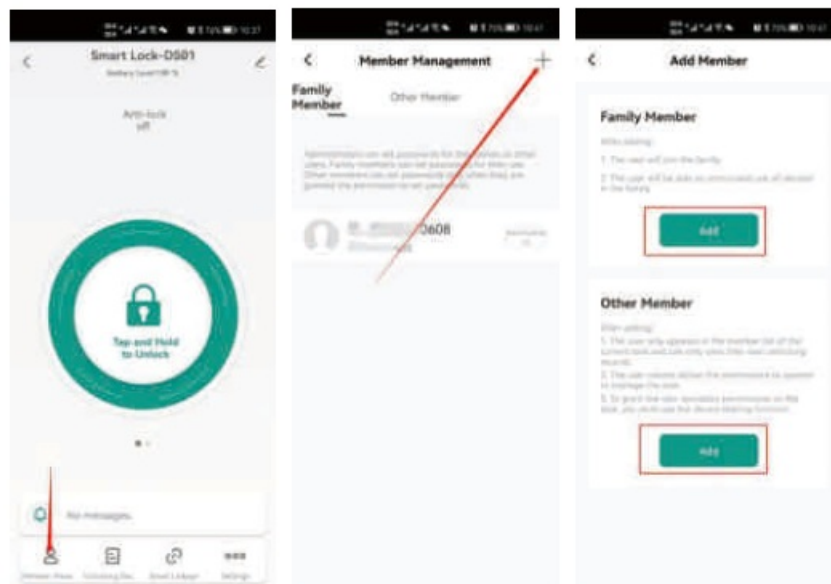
<
Smart Lock-DS01
Battery Level:100 %

Anti-lock
off

Tap and Hold to Unlock

No messages.

Member Mana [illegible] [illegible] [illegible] Settings

<
Member Management
+
Family Member
Other Member

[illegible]

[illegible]0608

<
Add Member

Family Member
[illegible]
1. The user will join the family.
2. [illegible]
Add

Other Member
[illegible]
1. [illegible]
2. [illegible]
3. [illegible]
Add